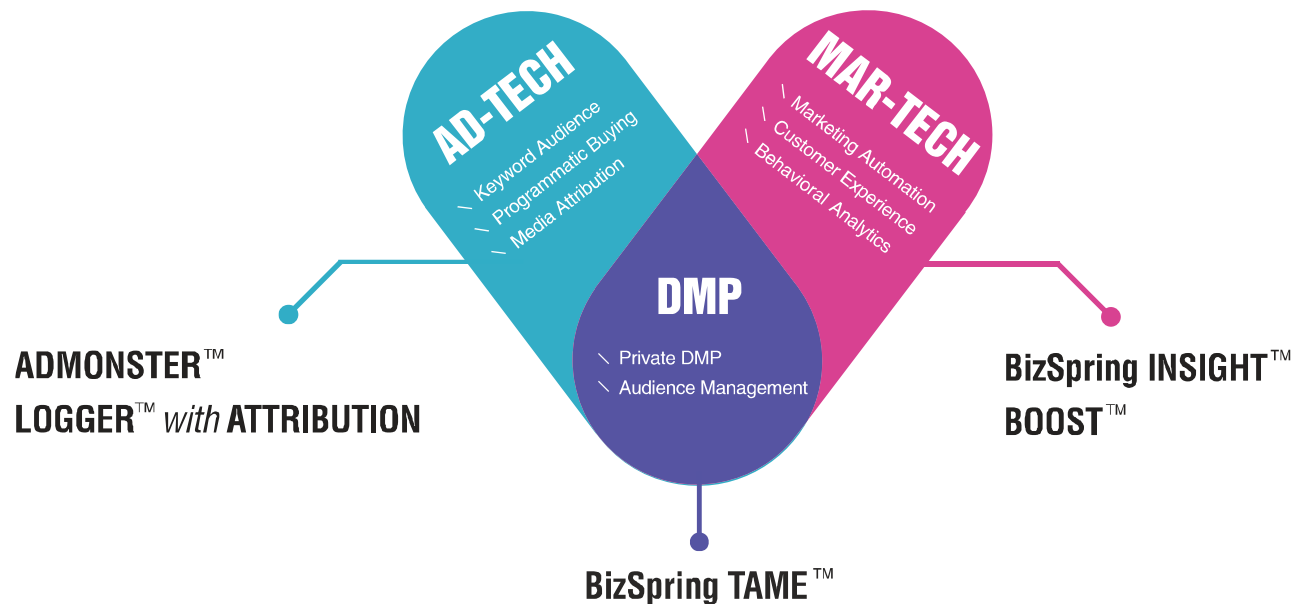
AD-TECH
\ Keyword Audience
\ Programmatic Buying
\ Media Attribution

MAR-TECH
\ Marketing Automation
\ Customer Experience
\ Behavioral Analytics

DMP
\ Private DMP
\ Audience Management

ADMONSTER™
LOGGER™ *with* ATTRIBUTION

BizSpring INSIGHT™
BOOST™

BizSpring TAME™